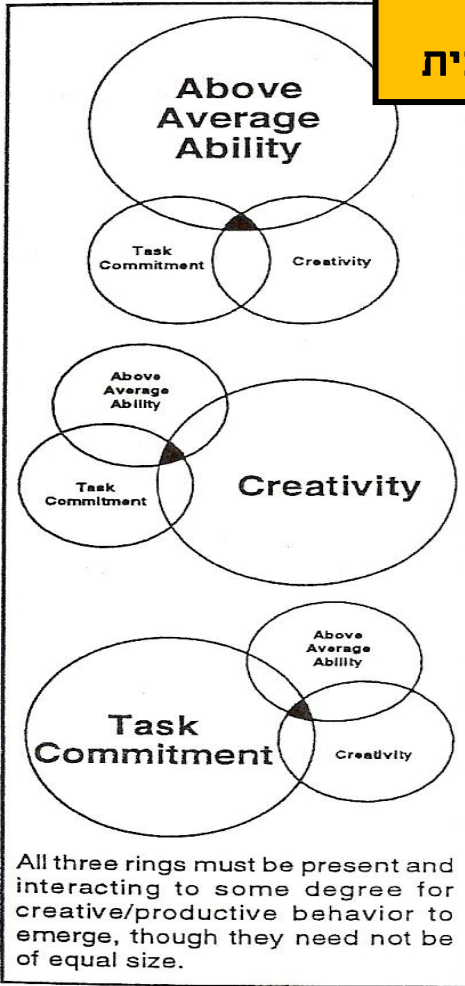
ית

Above Average Ability

Task Commitment

Creativity

Above Average Ability

Task Commitment

Creativity

Above Average Ability

Task Commitment

Creativity

All three rings must be present and interacting to some degree for creative/productive behavior to emerge, though they need not be of equal size.